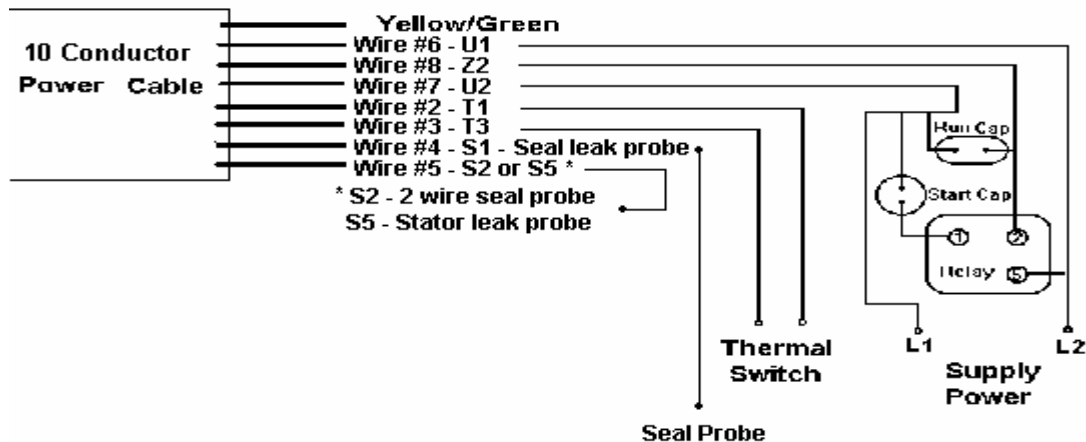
10 Conductor Power Cable

Yellow/Green
Wire #6 - U1
Wire #8 - Z2
Wire #7 - U2
Wire #2 - T1
Wire #3 - T3
Wire #4 - S1 - Seal leak probe
Wire #5 - S2 or S5 *
* S2 - 2 wire seal probe
S5 - Stator leak probe

Run Cap
Start Cap
1
2
Relay
5

Thermal Switch

L1
L2
Supply Power

Seal Probe